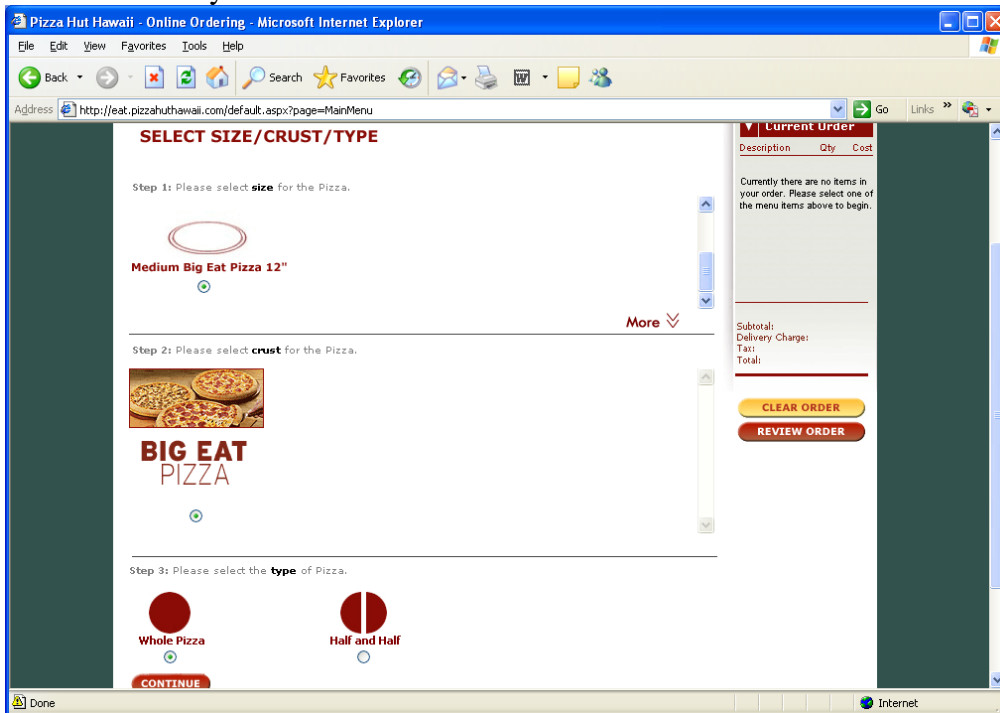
Pizza Hut Hawaii - Online Ordering - Microsoft Internet Explorer

File Edit View Favorites Tools Help

Back Search Favorites

Address http://eat.pizzahuthawaii.com/default.aspx?page=MainMenu Go Links

SELECT SIZE/CRUST/TYPE

Step 1: Please select size for the Pizza.

Medium Big Eat Pizza 12"

More

Step 2: Please select crust for the Pizza.

BIG EAT PIZZA

Step 3: Please select the type of Pizza.

Whole Pizza

Half and Half

CONTINUE

Current Order

Description Qty Cost

Currently there are no items in your order. Please select one of the menu items above to begin.

Subtotal:
Delivery Charge:
Tax:
Total:

CLEAR ORDER

REVIEW ORDER

Done

Internet